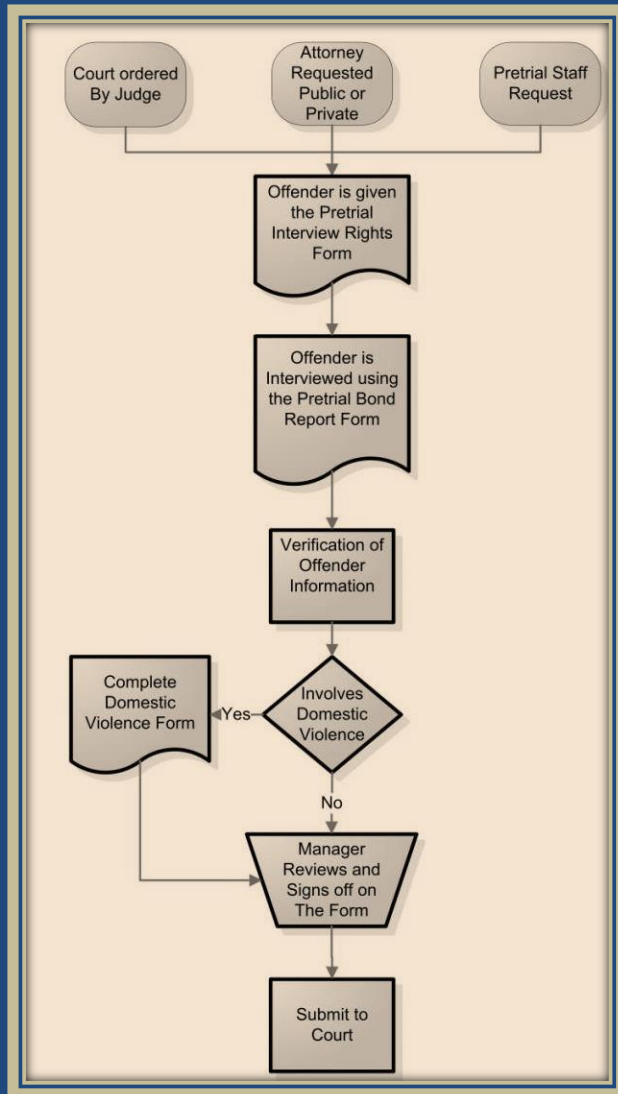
Court ordered By Judge

Attorney Requested Public or Private

Pretrial Staff Request

Offender is given the Pretrial Interview Rights Form

Offender is Interviewed using the Pretrial Bond Report Form

Verification of Offender Information

Involves Domestic Violence

Yes

Complete Domestic Violence Form

No

Manager Reviews and Signs off on The Form

Submit to Court